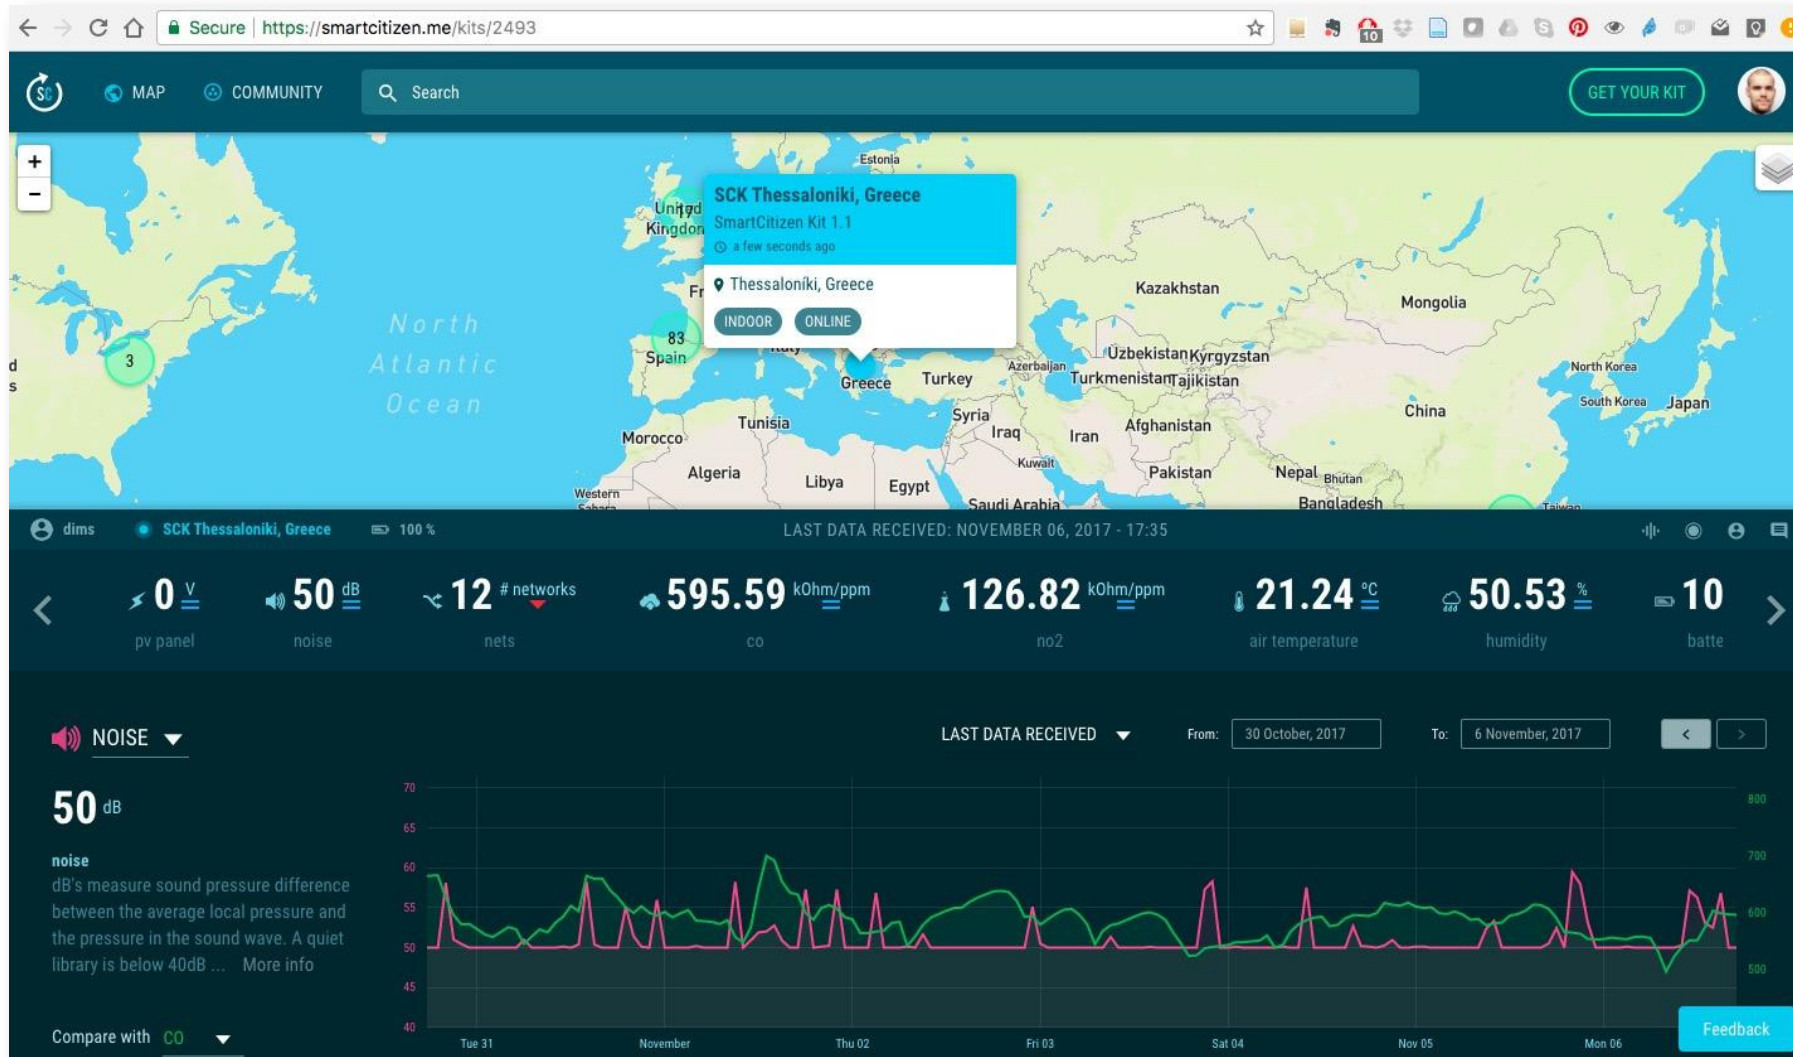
Secure | https://smartcitizen.me/kits/2493

MAP COMMUNITY Search GET YOUR KIT

+
−

Estonia
United Kingdom
Fr
83
Spain
3
North Atlantic Ocean
SCK Thessaloniki, Greece
SmartCitizen Kit 1.1
a few seconds ago
Thessaloníki, Greece
INDOOR ONLINE
Kazakhstan
Mongolia
Uzbekistan Kyrgyzstan
Azerbaijan
Turkmenistan Tajikistan
North Korea
Greece
Turkey
South Korea Japan
Syria
China
Iraq
Iran
Afghanistan
Tunisia
Morocco
Kuwait
Pakistan
Nepal Bhutan
Algeria
Libya
Egypt
Western Sahara
Saudi Arabia
Bangladesh
Taiwan

dims SCK Thessaloniki, Greece 100 % LAST DATA RECEIVED: NOVEMBER 06, 2017 - 17:35

0 V pv panel
50 dB noise
12 # networks nets
595.59 kOhm/ppm co
126.82 kOhm/ppm no2
21.24 °C air temperature
50.53 % humidity
10 batte

NOISE
LAST DATA RECEIVED From: 30 October, 2017 To: 6 November, 2017

50 dB
noise
dB's measure sound pressure difference between the average local pressure and the pressure in the sound wave. A quiet library is below 40dB ... More info

Compare with CO

70
65
60
55
50
45
40
800
700
600
500
Tue 31 November Thu 02 Fri 03 Sat 04 Nov 05 Mon 06

Feedback